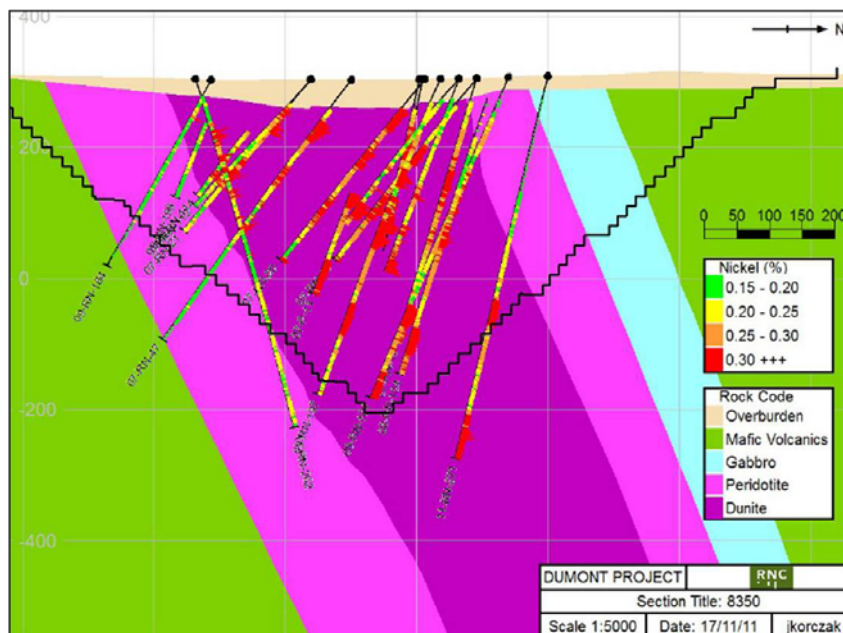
400

N

20

0

-200

-400

0 50 100 150 200

Nickel (%)
0.15 - 0.20
0.20 - 0.25
0.25 - 0.30
0.30 +++

Rock Code
Overburden
Mafic Volcanics
Gabbro
Peridotite
Dunite

| DUMONT PROJECT | | RNC |
|---|---|---|
| Section Title: 8350 | | |
| Scale 1:5000 | Date: 17/11/11 | jkorczak |